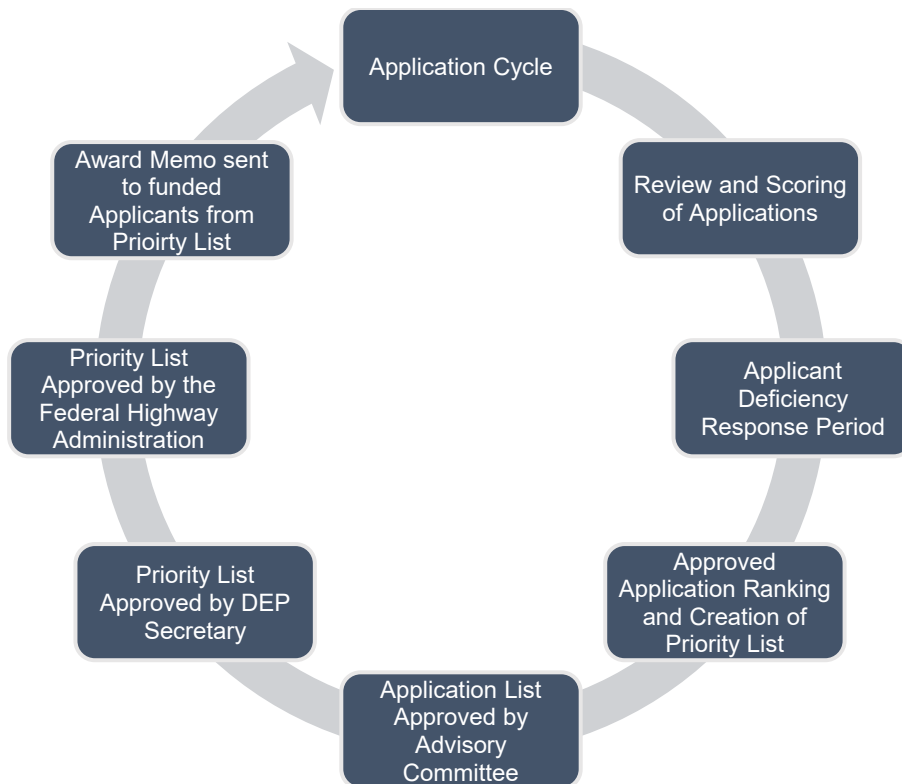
Application Cycle

Review and Scoring of Applications

Applicant Deficiency Response Period

Approved Application Ranking and Creation of Priority List

Application List Approved by Advisory Committee

Priority List Approved by DEP Secretary

Priority List Approved by the Federal Highway Administration

Award Memo sent to funded Applicants from Prioirty List